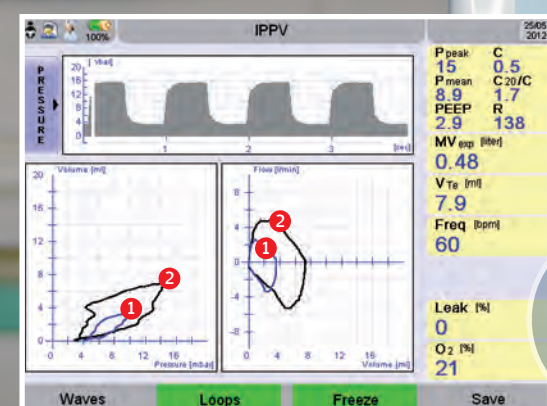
100%
IPPV
25/05
2012

P R E S S U R E
[mbar]
20
16
12
8
4
0
1
2
3
[sec]

P peak 15
C 0.5
P mean 8.9
C 20/C 1.7
PEEP 2.9
R 138
MV exp [liter] 0.48
V Te [ml] 7.9
Freq [bpm] 60

Volume [ml]
20
16
12
8
4
0
0
4
8
12
16
Pressure [mbar]
1
2

Flow [l/min]
8
4
0
-4
-8
0
4
8
12
16
Volume [ml]
1
2

Leak [%] 0
O2 [%] 21

Waves
Loops
Freeze
Save